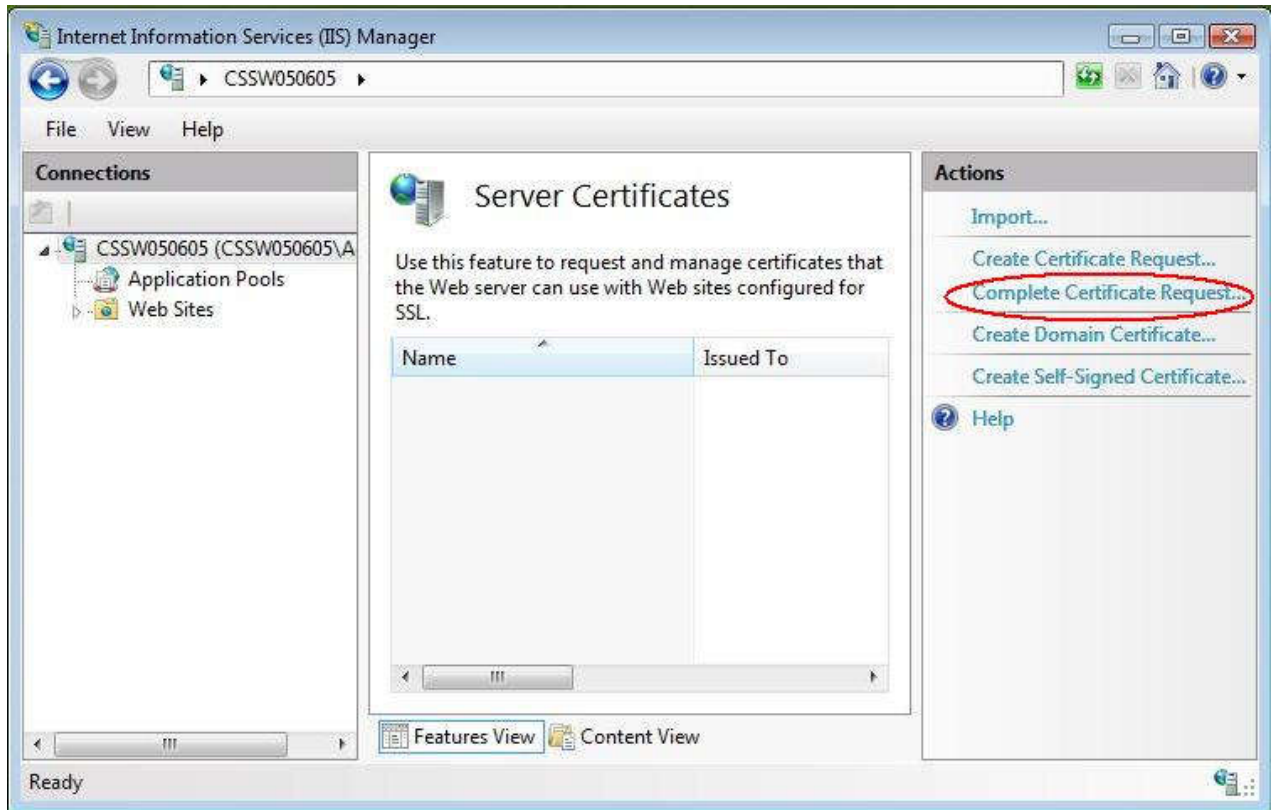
Internet Information Services (IIS) Manager

CSSW050605

File View Help

Connections

CSSW050605 (CSSW050605\A
Application Pools
Web Sites

Server Certificates

Use this feature to request and manage certificates that the Web server can use with Web sites configured for SSL.

| Name | Issued To |
|---|---|

Features View Content View

Actions

Import...
Create Certificate Request...
Complete Certificate Request...
Create Domain Certificate...
Create Self-Signed Certificate...
Help

Ready